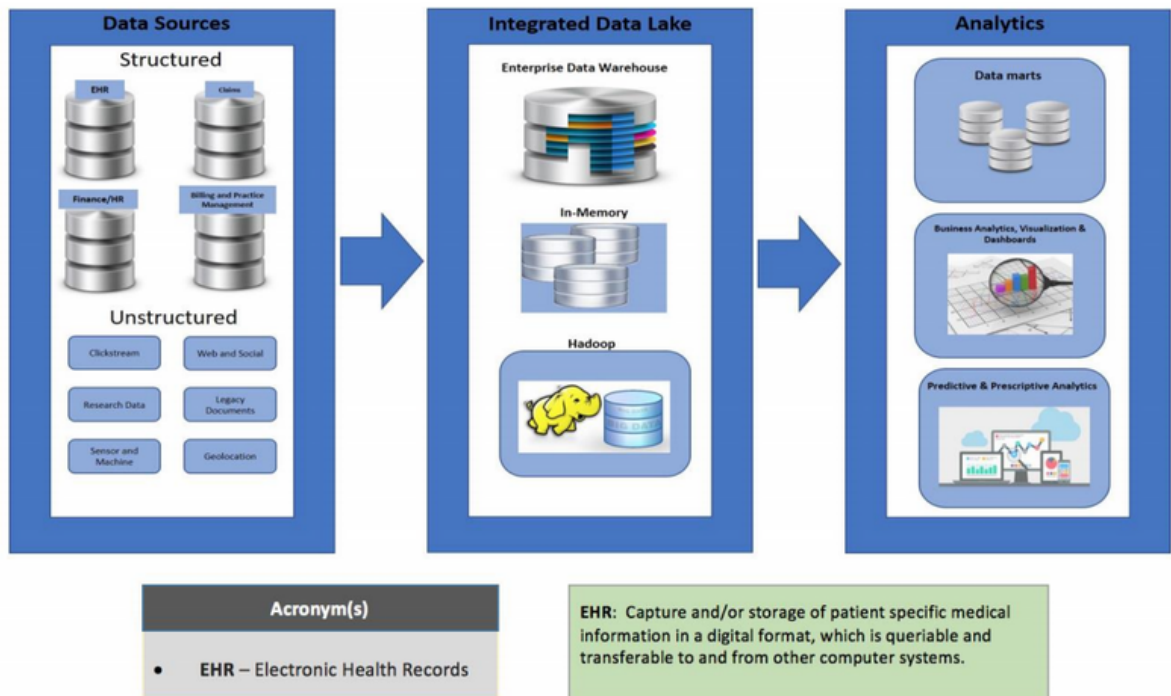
Data Sources

Structured

EHR

Claims

Finance/HR

Billing and Practice Management

Unstructured

Clickstream

Web and Social

Research Data

Legacy Documents

Sensor and Machine

Geolocation

Integrated Data Lake

Enterprise Data Warehouse

In-Memory

Hadoop

Analytics

Data marts

Business Analytics, Visualization & Dashboards

Predictive & Prescriptive Analytics

Acronym(s)

• EHR – Electronic Health Records

EHR: Capture and/or storage of patient specific medical information in a digital format, which is queriable and transferable to and from other computer systems.